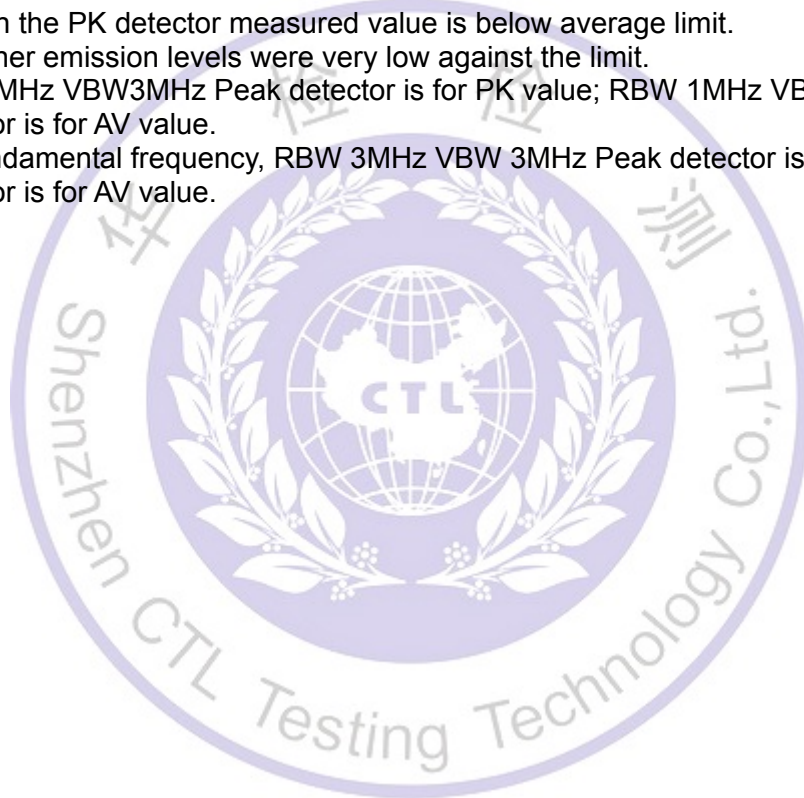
n the PK detector measured value is below average limit.
her emission levels were very low against the limit.
MHz VBW3MHz Peak detector is for PK value; RBW 1MHz VB
or is for AV value.
ndamental frequency, RBW 3MHz VBW 3MHz Peak detector is
or is for AV value.

Shenzhen CTL Testing Technology Co.,Ltd.

CTL